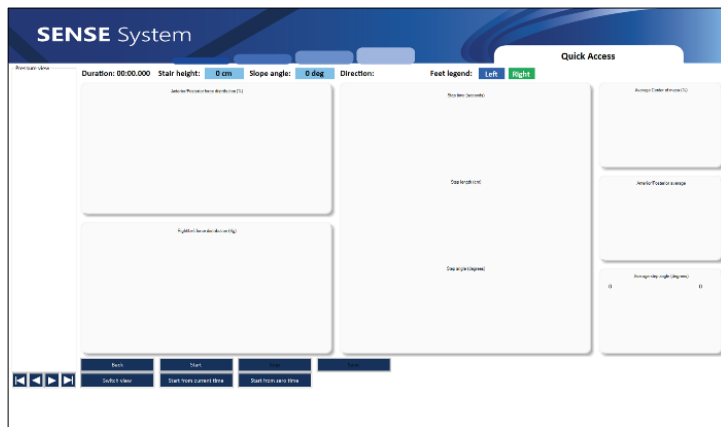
SENSE System

Quick Access

Preview view

Duration: 00:00.000 Stair height: 0 cm Slope angle: 0 deg Direction: Feet legend: Left Right

Anterior/Posterior force distribution (%)

Step time (seconds)

Average Center of mass (%)

Step length (cm)

Anterior/Posterior average

Right/Left force distribution (%)

Step angle (degrees)

Average step angle (degrees)

0 0

Back Start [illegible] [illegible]

Switch view Start from current time Start from zero time